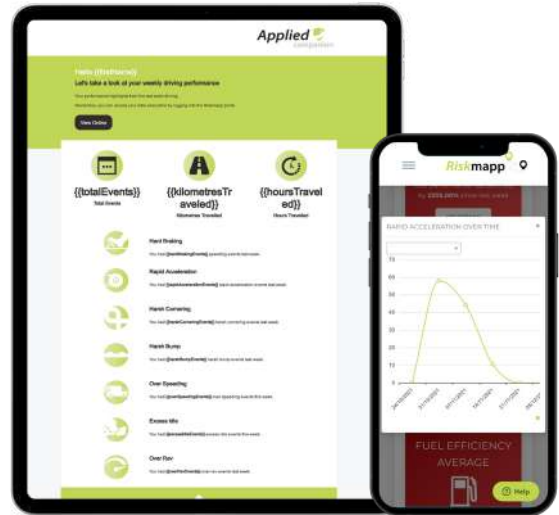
Applied

Hello {{firstname}}
Let's take a look at your weekly driving performance

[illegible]

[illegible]

View Online

{{totalEvents}}
Total Events

{{kilometresTraveled}}
Kilometres Travelled

{{hoursTraveled}}
Hours Travelled

Hard Braking
You had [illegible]

Rapid Acceleration
You had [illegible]

Harsh Cornering
You had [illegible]

Harsh Bump
You had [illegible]

Over Speeding
You had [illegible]

Excess Idle
You had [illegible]

Over Rev
You had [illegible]

Riskmapp

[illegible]

RAPID ACCELERATION OVER TIME

60
50
40
30
20
10
0

FUEL EFFICIENCY AVERAGE

Help